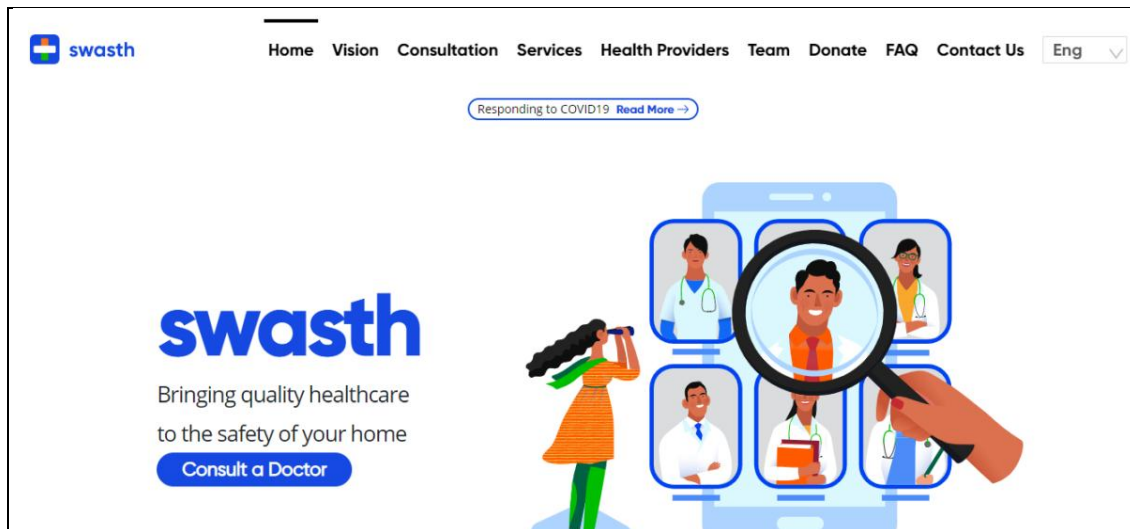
swasth

Home Vision Consultation Services Health Providers Team Donate FAQ Contact Us Eng

Responding to COVID19 Read More →

swasth

Bringing quality healthcare to the safety of your home

Consult a Doctor